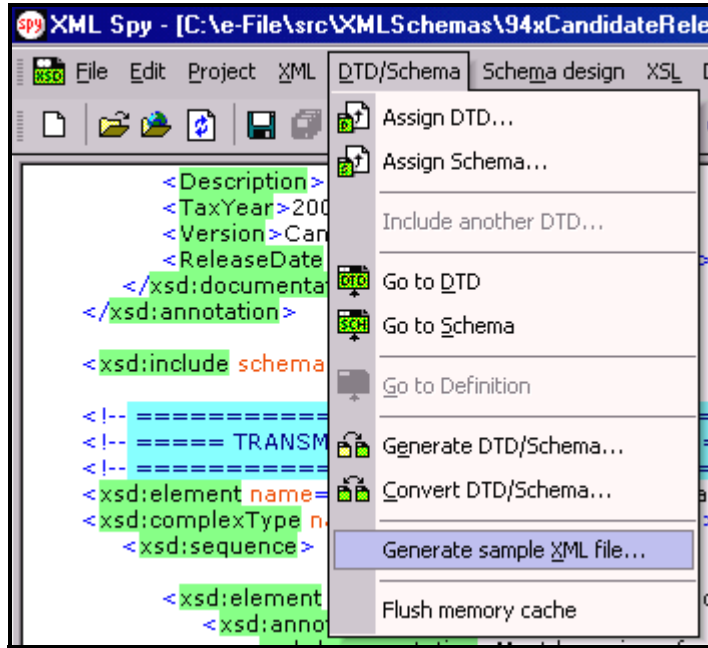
spy XML Spy - [C:\e-File\src\XMLSchemas\94xCandidateRele

XSD File Edit Project XML DTD/Schema Schema design XSL

<Description>
<TaxYear>200
<Version>Can
<ReleaseDate
</xsd:documenta
</xsd:annotation>

<xsd:include schema

<!-- ===========
<!-- ===== TRANSM
<!-- ===========
<xsd:element name=
<xsd:complexType n
<xsd:sequence>

<xsd:element
<xsd:anno

Assign DTD...
Assign Schema...
Include another DTD...
DTD Go to DTD
SCH Go to Schema
Go to Definition
Generate DTD/Schema...
Convert DTD/Schema...
Generate sample XML file...
Flush memory cache